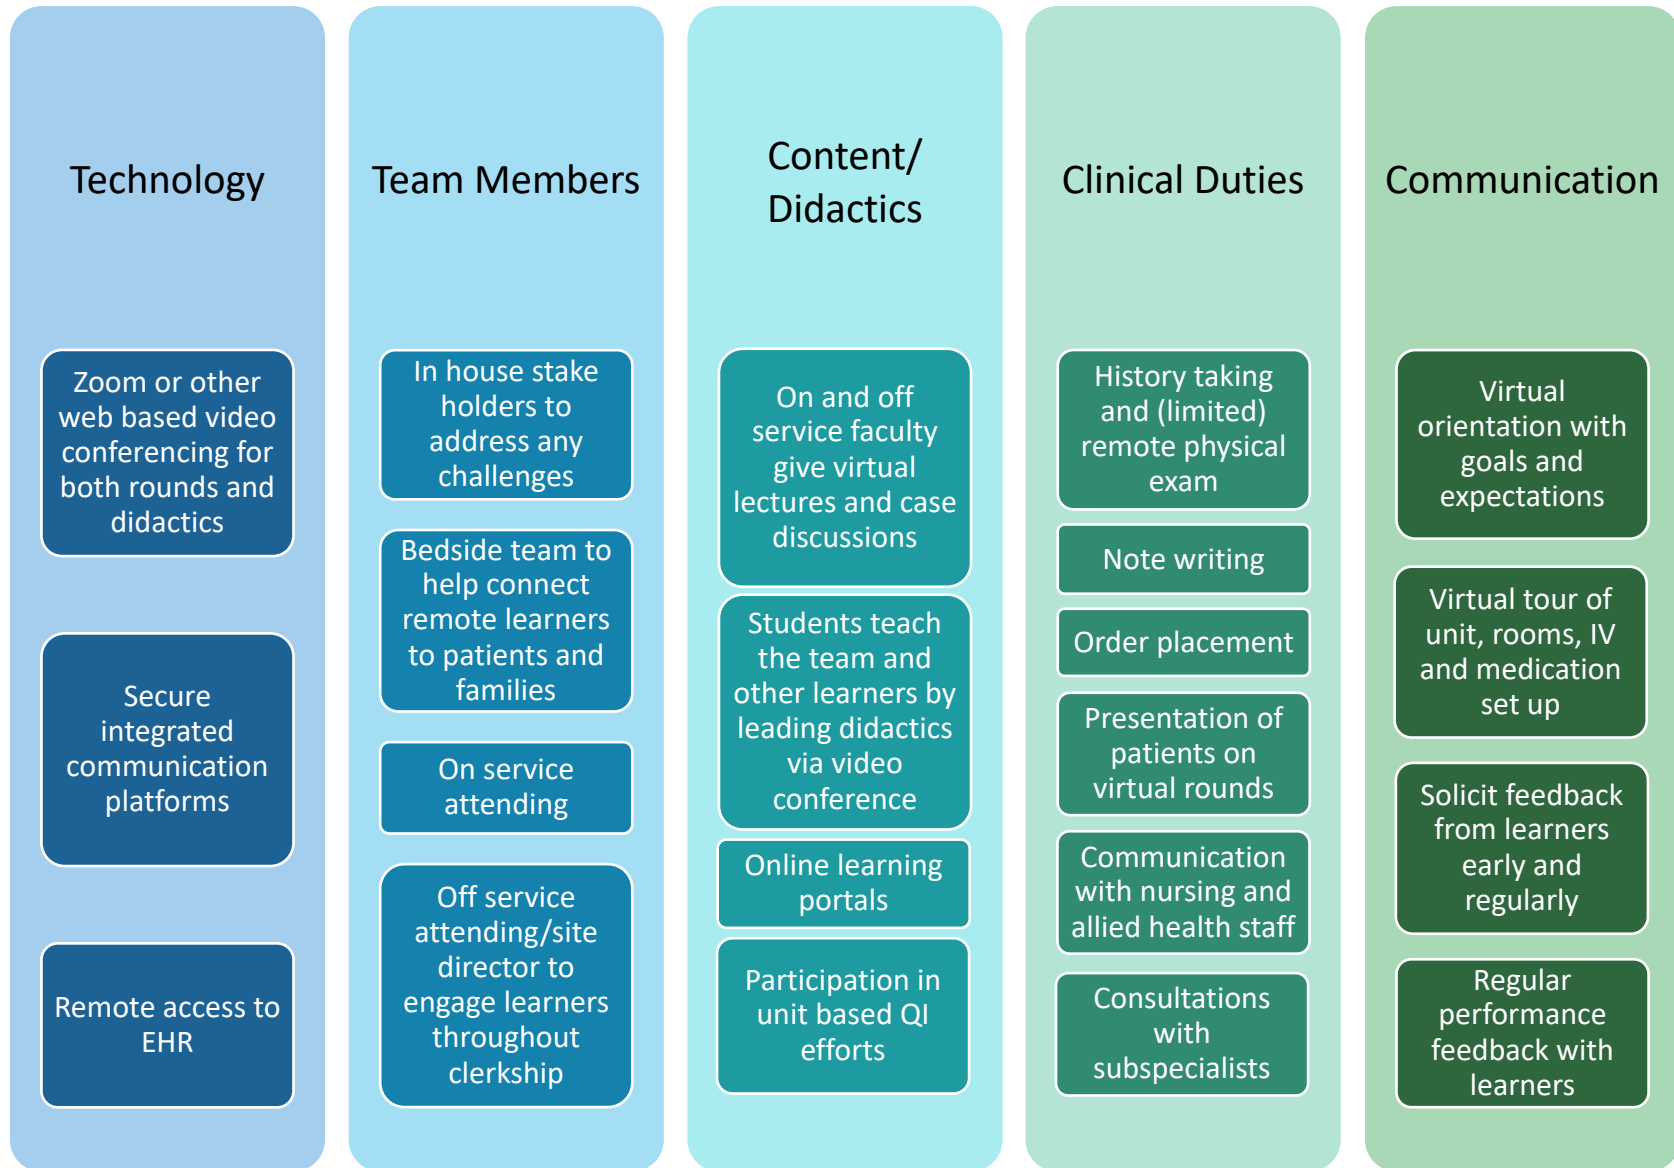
Technology

Zoom or other web based video conferencing for both rounds and didactics

Secure integrated communication platforms

Remote access to EHR

Team Members

In house stake holders to address any challenges

Bedside team to help connect remote learners to patients and families

On service attending

Off service attending/site director to engage learners throughout clerkship

Content/ Didactics

On and off service faculty give virtual lectures and case discussions

Students teach the team and other learners by leading didactics via video conference

Online learning portals

Participation in unit based QI efforts

Clinical Duties

History taking and (limited) remote physical exam

Note writing

Order placement

Presentation of patients on virtual rounds

Communication with nursing and allied health staff

Consultations with subspecialists

Communication

Virtual orientation with goals and expectations

Virtual tour of unit, rooms, IV and medication set up

Solicit feedback from learners early and regularly

Regular performance feedback with learners